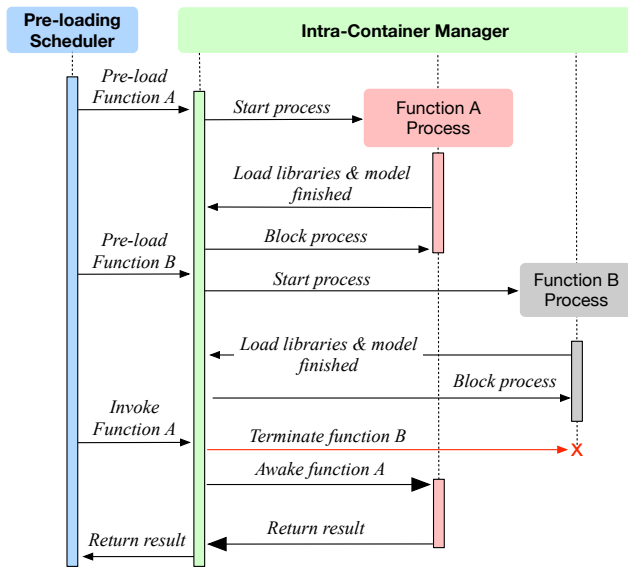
Pre-loading Scheduler

Intra-Container Manager

Pre-load Function A

Start process

Function A Process

Load libraries & model finished

Block process

Pre-load Function B

Start process

Function B Process

Load libraries & model finished

Block process

Invoke Function A

Terminate function B

X

Awake function A

Return result

Return result